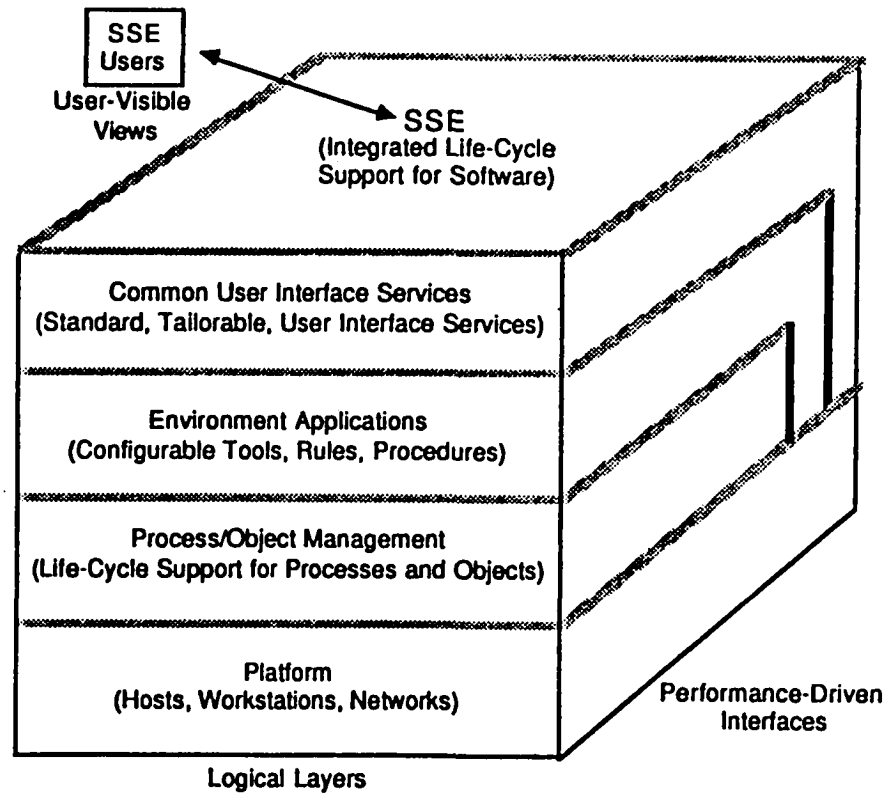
SSE Users

User-Visible Views

SSE
(Integrated Life-Cycle Support for Software)

Common User Interface Services
(Standard, Tailorable, User Interface Services)

Environment Applications
(Configurable Tools, Rules, Procedures)

Process/Object Management
(Life-Cycle Support for Processes and Objects)

Platform
(Hosts, Workstations, Networks)

Performance-Driven Interfaces

Logical Layers